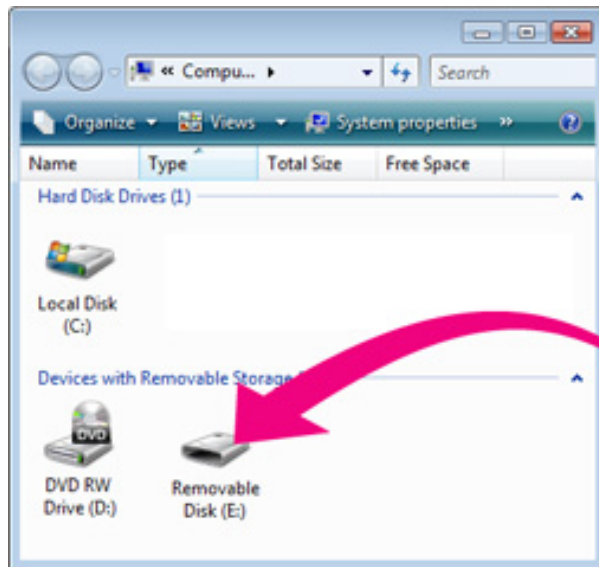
« Compu... ▸

Search

Organize ▾ Views ▾ System properties »

Name Type Total Size Free Space

Hard Disk Drives (1)

Local Disk (C:)

Devices with Removable Storage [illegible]

DVD

DVD RW Drive (D:)

Removable Disk (E:)